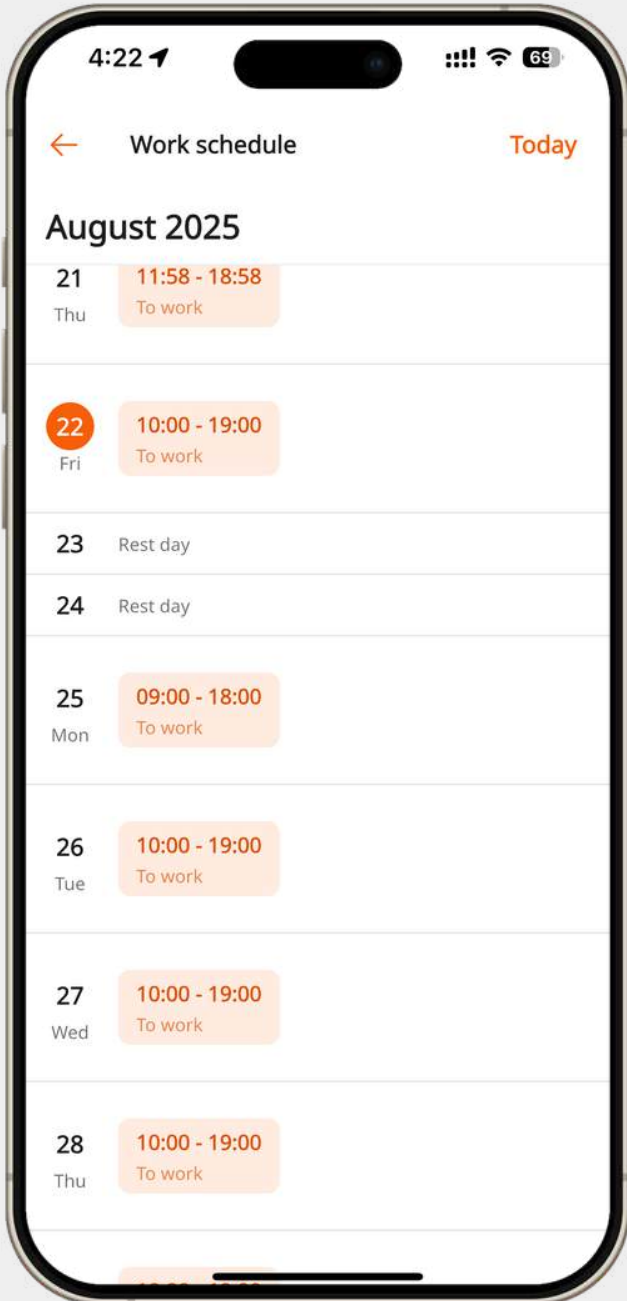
4:22

69

←

Work schedule

Today

August 2025

21
Thu
11:58 - 18:58
To work

22
Fri
10:00 - 19:00
To work

23
Rest day

24
Rest day

25
Mon
09:00 - 18:00
To work

26
Tue
10:00 - 19:00
To work

27
Wed
10:00 - 19:00
To work

28
Thu
10:00 - 19:00
To work

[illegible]